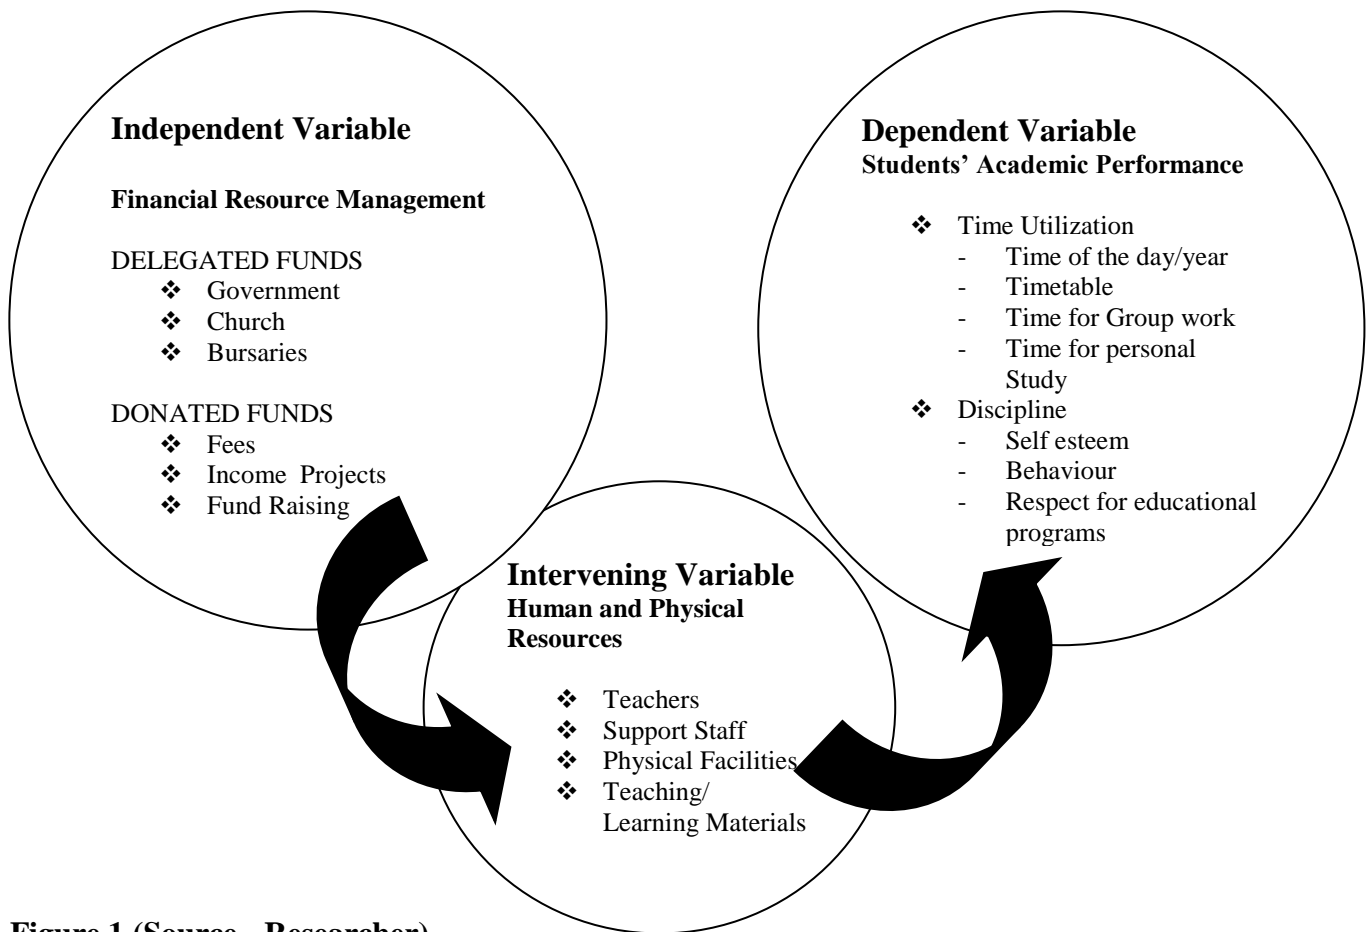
**Independent Variable**

**Financial Resource Management**

DELEGATED FUNDS
- Government
- Church
- Bursaries

DONATED FUNDS
- Fees
- Income Projects
- Fund Raising

**Intervening Variable**
**Human and Physical Resources**

- Teachers
- Support Staff
- Physical Facilities
- Teaching/ Learning Materials

**Dependent Variable**
**Students' Academic Performance**

- Time Utilization
  - Time of the day/year
  - Timetable
  - Time for Group work
  - Time for personal Study
- Discipline
  - Self esteem
  - Behaviour
  - Respect for educational programs

**Figure 1 (Source - Researcher)**